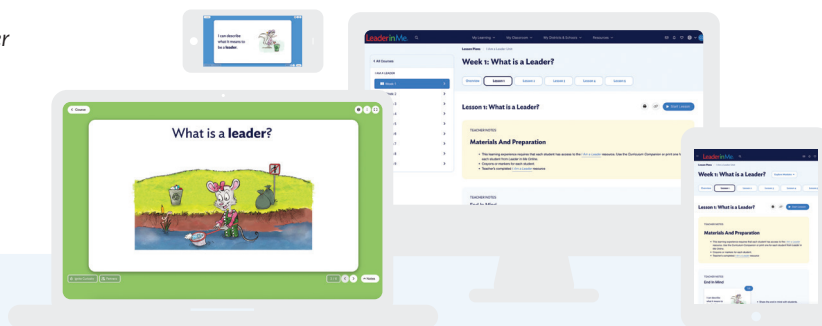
er

I can describe what it means to be a leader.

Leader in Me

My Learning
My Classroom
My Districts & Schools
Resources

All Courses

I AM A LEADER

Week 1

Week 2

Lesson Plans / I Am A Leader Unit

Week 1: What is a Leader?

Overview
Lesson 1
Lesson 2
Lesson 3
Lesson 4
Lesson 5

Lesson 1: What is a Leader?

Start Lesson

TEACHER NOTES

Materials And Preparation

This learning experience requires that each student has access to the I Am a Leader resource. Use the Curriculum Companion to print one for each student from Lesson 1 in this Online.

Crayons or markers for each student

Teacher's completed I Am a Leader resource

TEACHER NOTES

End In Mind

Close

What is a leader?

Leader in Me

Week 1: What is a Leader?

Lesson 1: What is a Leader?

TEACHER NOTES

Materials And Preparation

TEACHER NOTES

End in Mind

Next